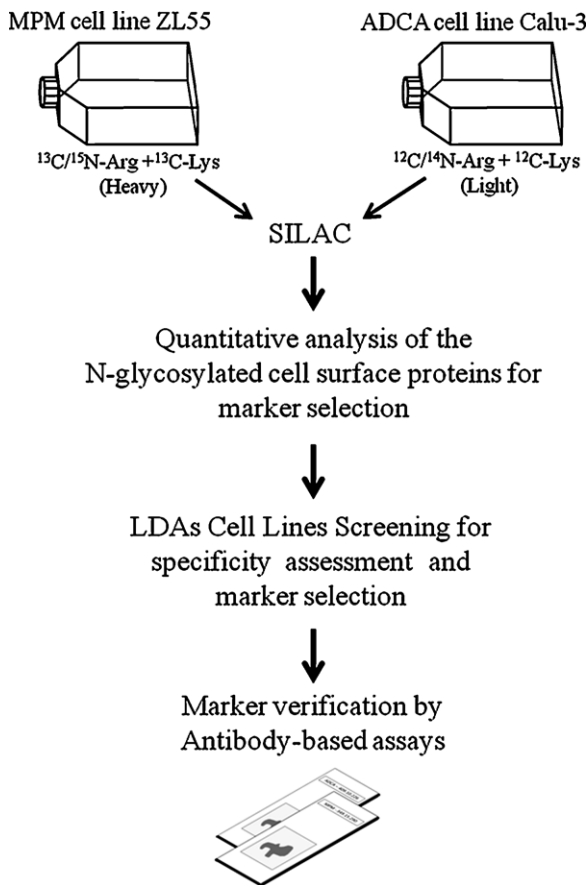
MPM cell line ZL55

ADCA cell line Calu-3

$^{13}C/^{15}N$-Arg + $^{13}C$-Lys (Heavy)

$^{12}C/^{14}N$-Arg + $^{12}C$-Lys (Light)

SILAC

Quantitative analysis of the N-glycosylated cell surface proteins for marker selection

LDAs Cell Lines Screening for specificity assessment and marker selection

Marker verification by Antibody-based assays